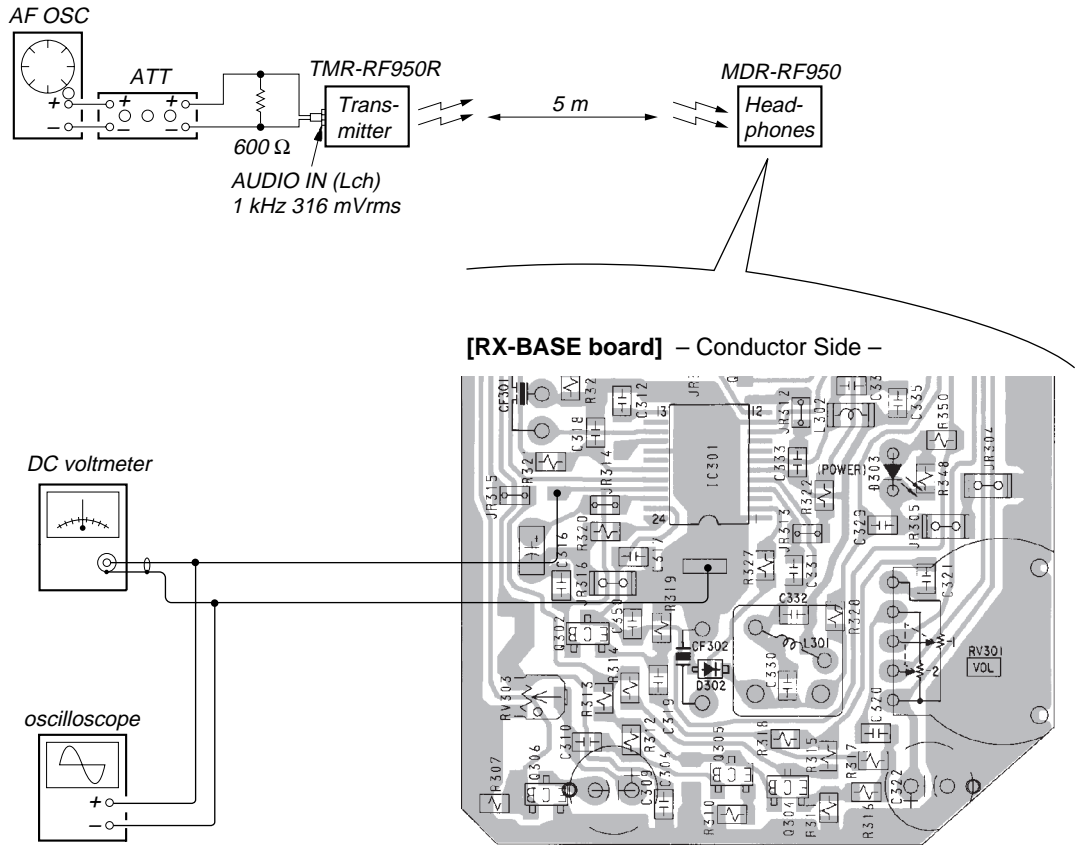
AF OSC

ATT

+ +

– –

600 Ω

TMR-RF950R

Transmitter

AUDIO IN (Lch)
1 kHz 316 mVrms

5 m

MDR-RF950

Headphones

[RX-BASE board] – Conductor Side –

DC voltmeter

oscilloscope

+
–

CF301 R32 C312 JR3 C318 13 12 JR312 L302 C33 C335 R350 R32 R314 IC301 C333 (POWER) D303 R348 JR304 JR315 JR313 R322 24 C316 R320 JR313 C329 JR305 R316 C317 R327 C331 C321 R319 C332 R320 Q302 C35 CF302 L301 R314 D302 RV301 VOL RV303 R313 C330 C320 R312 C319 C310 R318 R315 Q306 C305 Q305 R317 R307 C309 R310 Q304 R31 R316 C322